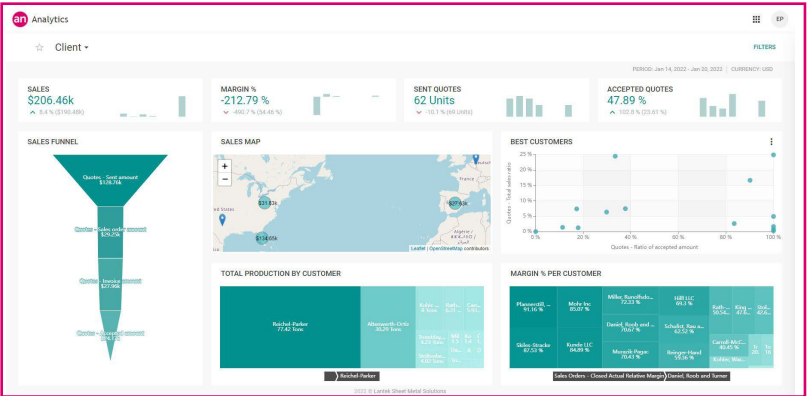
an Analytics

EP

Client

FILTERS

PERIOD: Jan 14, 2022 - Jan 20, 2022 | CURRENCY: USD

SALES
$206.46k
5.4 % ($190.48k)

MARGIN %
-212.79 %
-490.7 % (54.46 %)

SENT QUOTES
62 Units
-10.1 % (69 Units)

ACCEPTED QUOTES
47.89 %
102.8 % (23.61 %)

SALES FUNNEL

Quotes - Sent amount
$126.76k

Quotes - Sales order amount
$29.29k

Quotes - Invoice amount

Quotes - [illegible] amount

SALES MAP

$31.82k
$27.93k
$138.65k

Leaflet | OpenStreetMap contributors

BEST CUSTOMERS

25 %
20 %
15 %
10 %
5 %
0 %

0 %
20 %
40 %
60 %
80 %
100 %

Quotes - Ratio of accepted amount

Quotes - Total sales ratio

TOTAL PRODUCTION BY CUSTOMER

Reichel-Parker
77.42 Tons

Altenwerth-Ortiz
35.29 Tons

Kuhic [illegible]

Reichel-Parker

MARGIN % PER CUSTOMER

Pfannerstill, ...
91.16 %

Mohr Inc
85.07 %

Miller, Runolfsdo...
72.23 %

Hill LLC
64.3 %

Skiles-Stracke
87.53 %

Kunde LLC
84.89 %

Daniel, Roob and ...

Schultz, Rau a...
62.52 %

Monarch-Pagac
70.43 %

Reinger-Hand
59.36 %

Carroll-Mc...
40.45 %

Collier, Wea...

Sales Orders - Closed Actual Relative Margin | Daniel, Roob and Turner

2022 © Lantek Sheet Metal Solutions